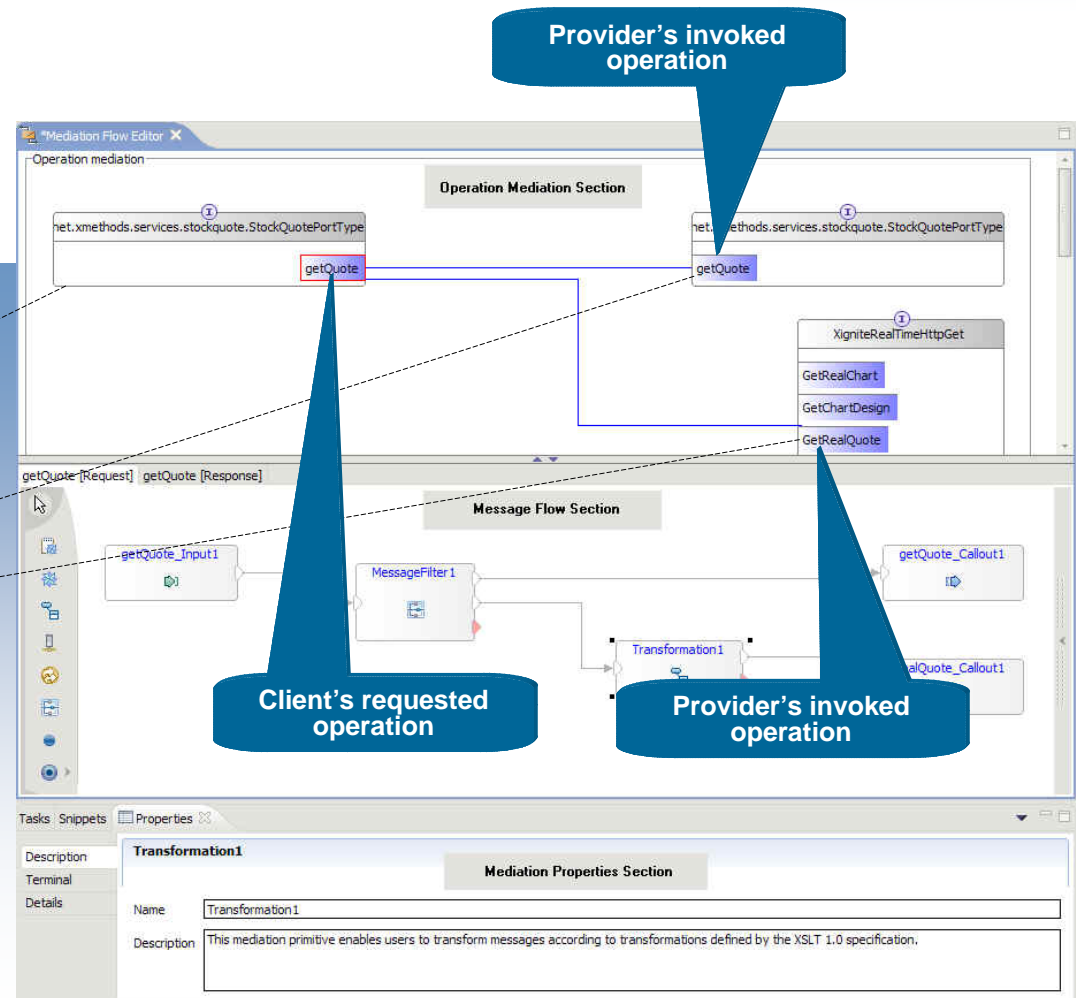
Provider's invoked operation

*Mediation Flow Editor

Operation mediation

Operation Mediation Section

net.xmethods.services.stockquote.StockQuotePortType

getQuote

net.xmethods.services.stockquote.StockQuotePortType

getQuote

XigniteRealTimeHttpGet

GetRealChart

GetChartDesign

GetRealQuote

getQuote [Request] getQuote [Response]

Message Flow Section

getQuote_Input1

MessageFilter1

getQuote_Callout1

Transformation1

alQuote_Callout1

Client's requested operation

Provider's invoked operation

Tasks Snippets Properties

Description

Terminal

Details

Transformation1

Mediation Properties Section

Name Transformation1

Description This mediation primitive enables users to transform messages according to transformations defined by the XSLT 1.0 specification.